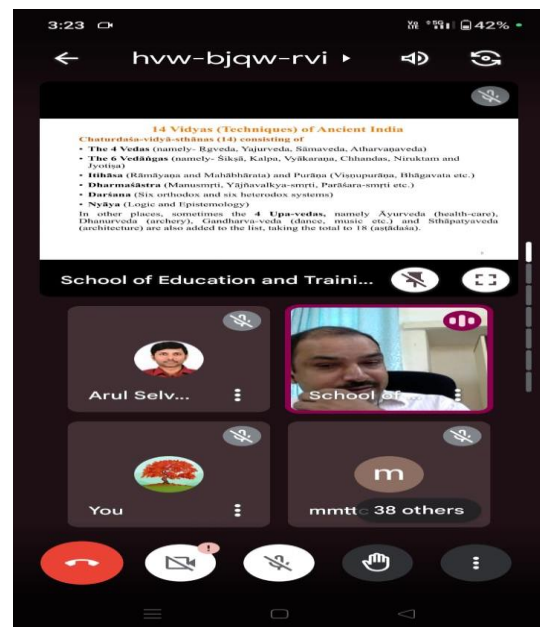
3:23

42%

hvw-bjqw-rvi ▸

14 Vidyas (Techniques) of Ancient India

Chaturdaśa-vidyā-sthānas (14) consisting of

• The 4 Vedas (namely- Ṛgveda, Yajurveda, Sāmaveda, Atharvaṇaveda)
• The 6 Vedāṅgas (namely- Śikṣā, Kalpa, Vyākaraṇa, Chhandas, Niruktam and Jyotiṣa)
• Itihāsa (Rāmāyaṇa and Mahābhārata) and Purāṇa (Viṣṇupurāṇa, Bhāgavata etc.)
• Dharmaśāstra (Manusmṛti, Yājñavalkya-smṛti, Parāśara-smṛti etc.)
• Darśana (Six orthodox and six heterodox systems)
• Nyāya (Logic and Epistemology)

In other places, sometimes the 4 Upa-vedas, namely Āyurveda (health-care), Dhanurveda (archery), Gandharva-veda (dance, music etc.) and Sthāpatyaveda (architecture) are also added to the list, taking the total to 18 (aṣṭādaśa).

School of Education and Traini...

Arul Selv...

School of...

You

m

mmtt

38 others